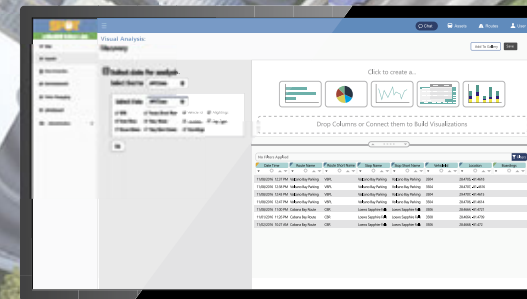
Visual Analysis:
Discovery

Chat
Assets
Routes
User

Select data for analysis

Click to create a...

Drop Columns or Connect Items to Build Visualizations

No Filters Applied

| Date Time | Route Name | Route Short Name | Stop Name | Stop Short Name | Vehicle | Location | Boardings |
|---|---|---|---|---|---|---|---|
| 11/08/2016 12:21 PM | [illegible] Parking | VRPL | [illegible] Parking | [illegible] Parking | 3004 | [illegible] | |
| 11/08/2016 12:22 PM | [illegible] Parking | VRPL | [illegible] Parking | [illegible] Parking | 3004 | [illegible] | |
| 11/08/2016 12:23 PM | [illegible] Parking | VRPL | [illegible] Parking | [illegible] Parking | 3004 | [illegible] | |
| 11/08/2016 12:24 PM | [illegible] Parking | VRPL | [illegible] Parking | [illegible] Parking | 3004 | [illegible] | |
| 11/08/2016 12:25 PM | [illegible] Parking | VRPL | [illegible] Parking | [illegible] Parking | 3004 | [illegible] | |
| 11/08/2016 1:20 PM | Cabana Bay Route | CBR | Loews Sapphire Falls | Loews Sapphire Falls | 3004 | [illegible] | |
| 11/08/2016 1:21 PM | Cabana Bay Route | CBR | Loews Sapphire Falls | Loews Sapphire Falls | 3004 | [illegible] | |
| 11/08/2016 1:22 PM | Cabana Bay Route | CBR | Loews Sapphire Falls | Loews Sapphire Falls | 3004 | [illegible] | |
| 11/08/2016 1:23 PM | Cabana Bay Route | CBR | Loews Sapphire Falls | Loews Sapphire Falls | 3004 | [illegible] | |